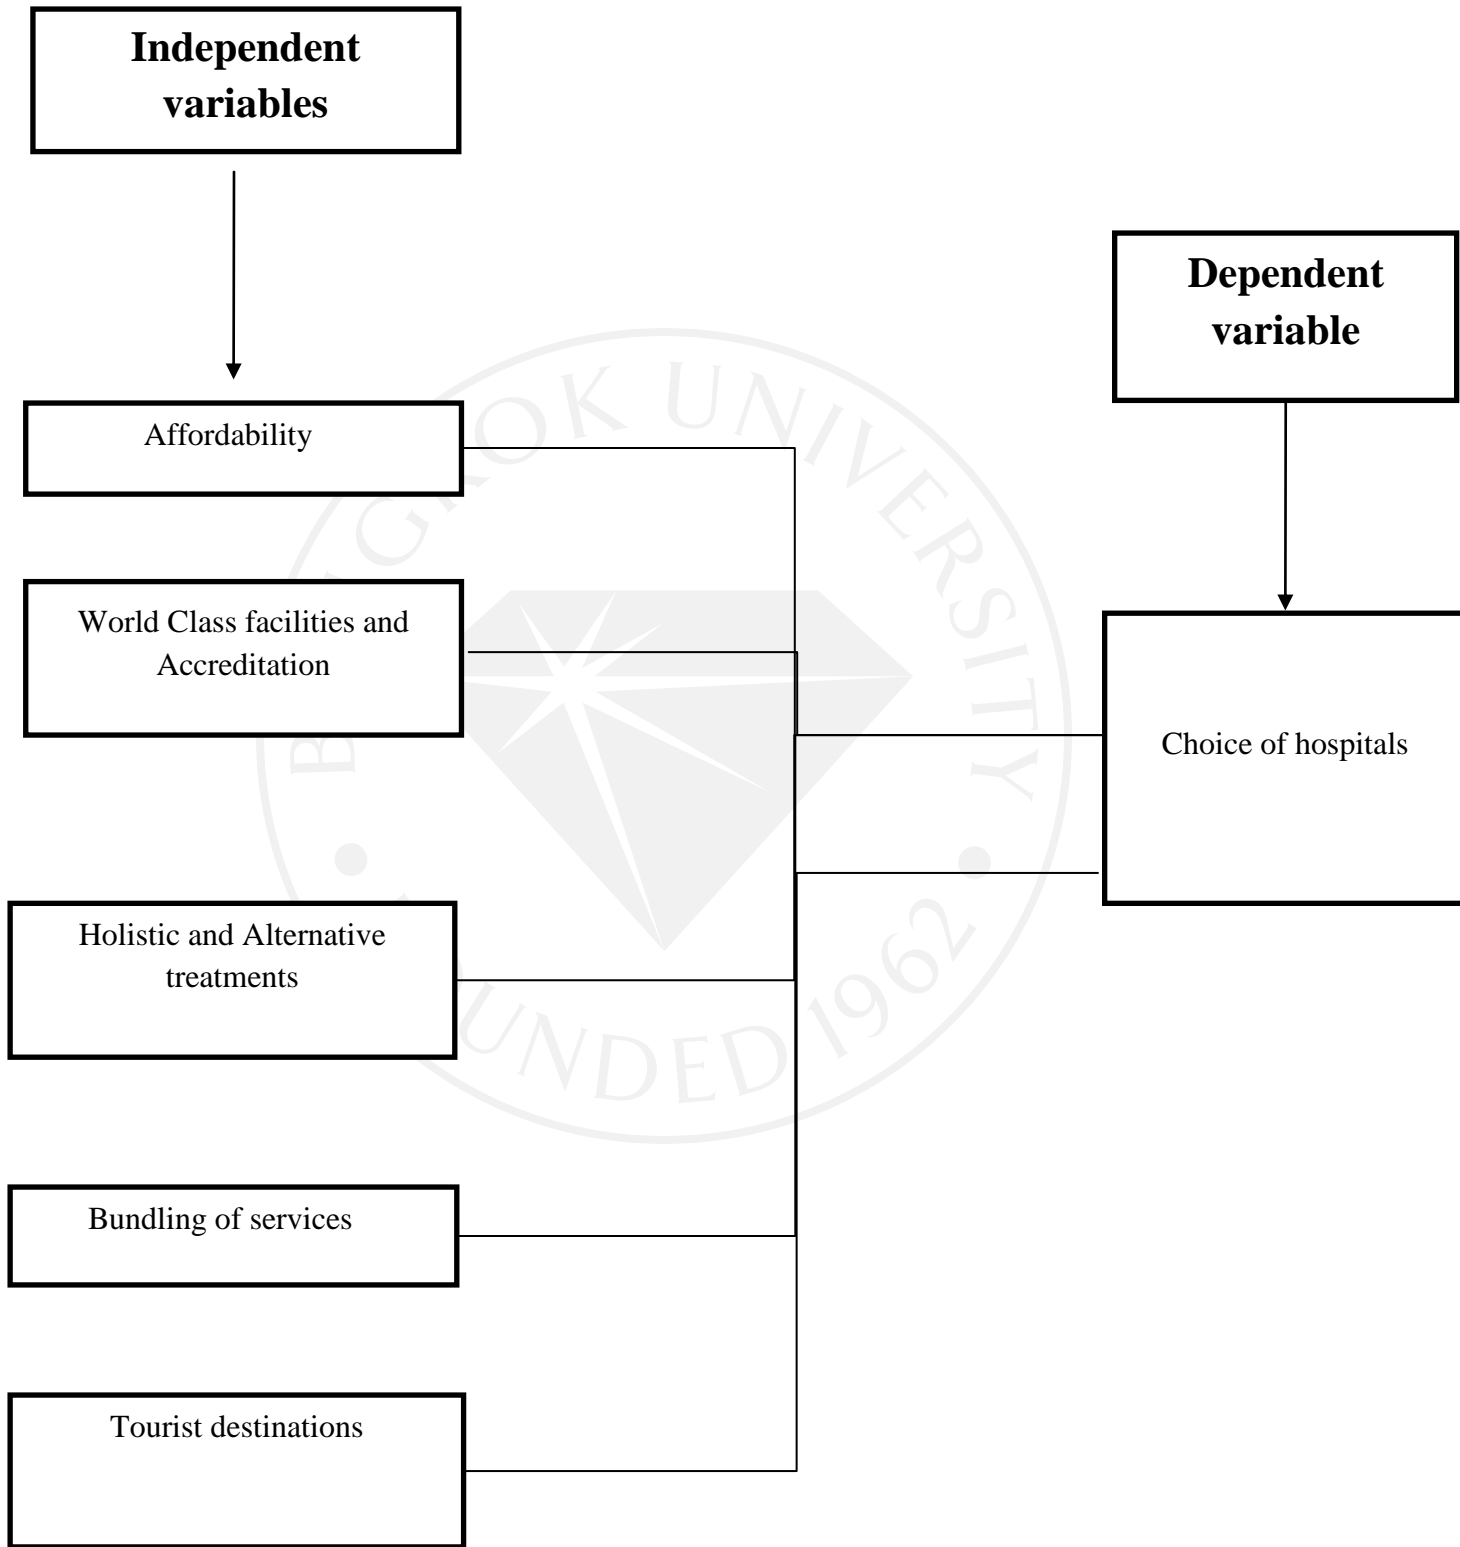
Independent variables

Dependent variable

Affordability

World Class facilities and Accreditation

Choice of hospitals

Holistic and Alternative treatments

Bundling of services

Tourist destinations

BANGKOK UNIVERSITY

FOUNDED 1962